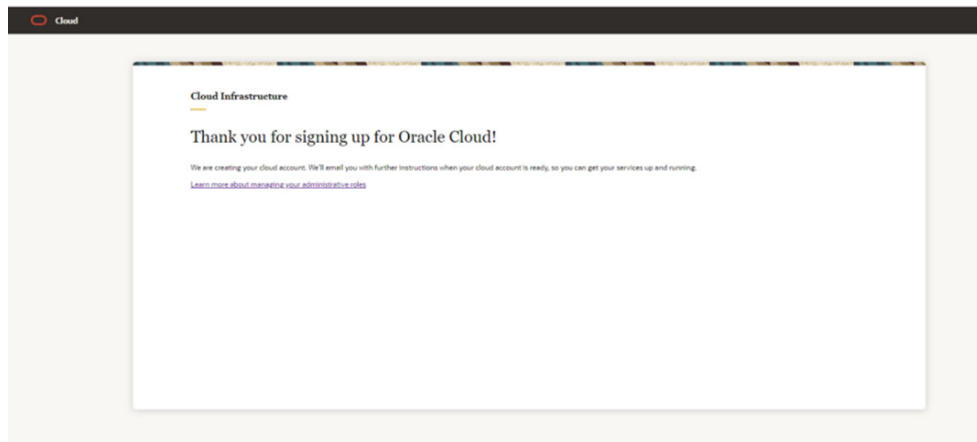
Cloud

Cloud Infrastructure

Thank you for signing up for Oracle Cloud!

We are creating your cloud account. We'll email you with further instructions when your cloud account is ready, so you can get your services up and running.

Learn more about managing your administrative roles